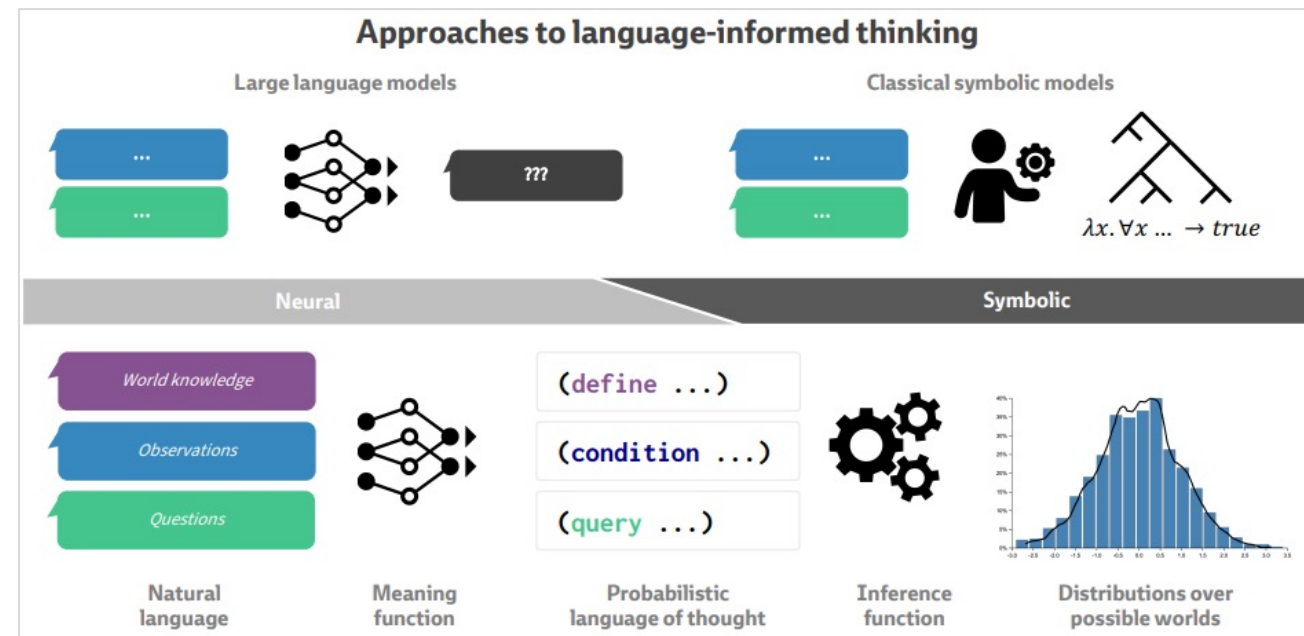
Approaches to language-informed thinking

Large language models

...

...

???

Classical symbolic models

...

...

$\lambda x. \forall x \ldots \rightarrow true$

Neural

Symbolic

World knowledge

Observations

Questions

(define ...)

(condition ...)

(query ...)

Natural language

Meaning function

Probabilistic language of thought

Inference function

Distributions over possible worlds